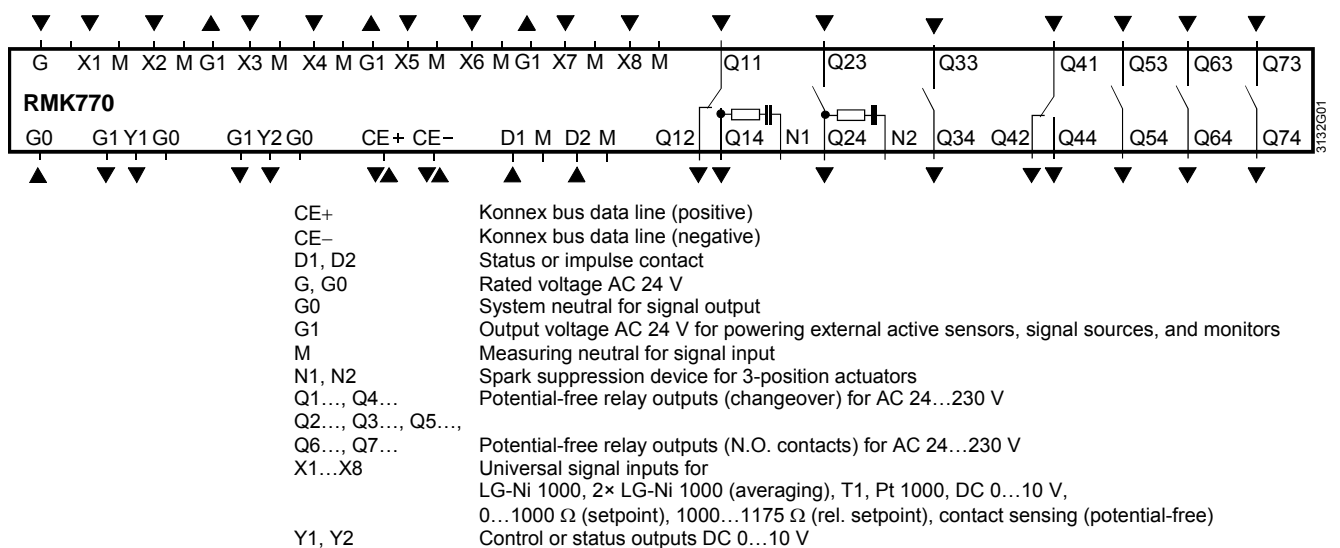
G X1 M X2 M G1 X3 M X4 M G1 X5 M X6 M G1 X7 M X8 M Q11 Q23 Q33 Q41 Q53 Q63 Q73

RMK770

G0 G1 Y1 G0 G1 Y2 G0 CE+ CE− D1 M D2 M Q12 Q14 N1 Q24 N2 Q34 Q42 Q44 Q54 Q64 Q74

3132G01

| | |
|---|---|
| CE+ | Konnex bus data line (positive) |
| CE− | Konnex bus data line (negative) |
| D1, D2 | Status or impulse contact |
| G, G0 | Rated voltage AC 24 V |
| G0 | System neutral for signal output |
| G1 | Output voltage AC 24 V for powering external active sensors, signal sources, and monitors |
| M | Measuring neutral for signal input |
| N1, N2 | Spark suppression device for 3-position actuators |
| Q1…, Q4… | Potential-free relay outputs (changeover) for AC 24…230 V |
| Q2…, Q3…, Q5…, Q6…, Q7… | Potential-free relay outputs (N.O. contacts) for AC 24…230 V |
| X1…X8 | Universal signal inputs for LG-Ni 1000, 2× LG-Ni 1000 (averaging), T1, Pt 1000, DC 0…10 V, 0…1000 Ω (setpoint), 1000…1175 Ω (rel. setpoint), contact sensing (potential-free) |
| Y1, Y2 | Control or status outputs DC 0…10 V |